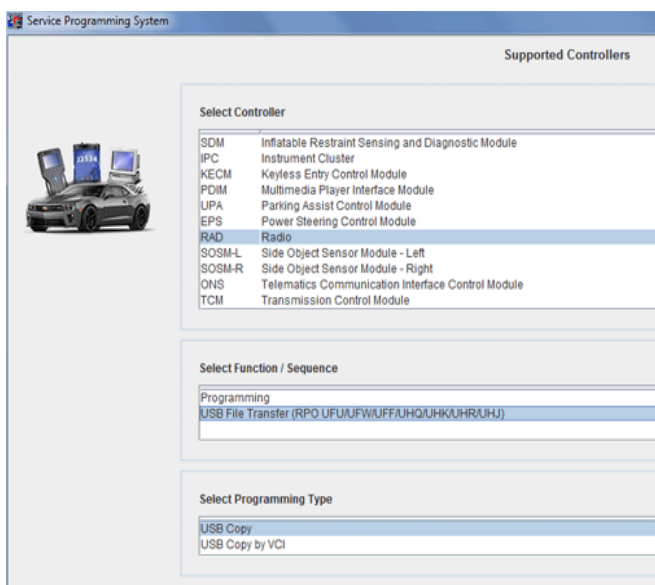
Service Programming System

Supported Controllers

Select Controller

| | |
|---|---|
| SDM | Inflatable Restraint Sensing and Diagnostic Module |
| IPC | Instrument Cluster |
| KECM | Keyless Entry Control Module |
| PDIM | Multimedia Player Interface Module |
| UPA | Parking Assist Control Module |
| EPS | Power Steering Control Module |
| RAD | Radio |
| SOSM-L | Side Object Sensor Module - Left |
| SOSM-R | Side Object Sensor Module - Right |
| ONS | Telematics Communication Interface Control Module |
| TCM | Transmission Control Module |

Select Function / Sequence

Programming
USB File Transfer (RPO UFU/UFW/UFF/UHQ/UHK/UHR/UHJ)

Select Programming Type

USB Copy
USB Copy by VCI